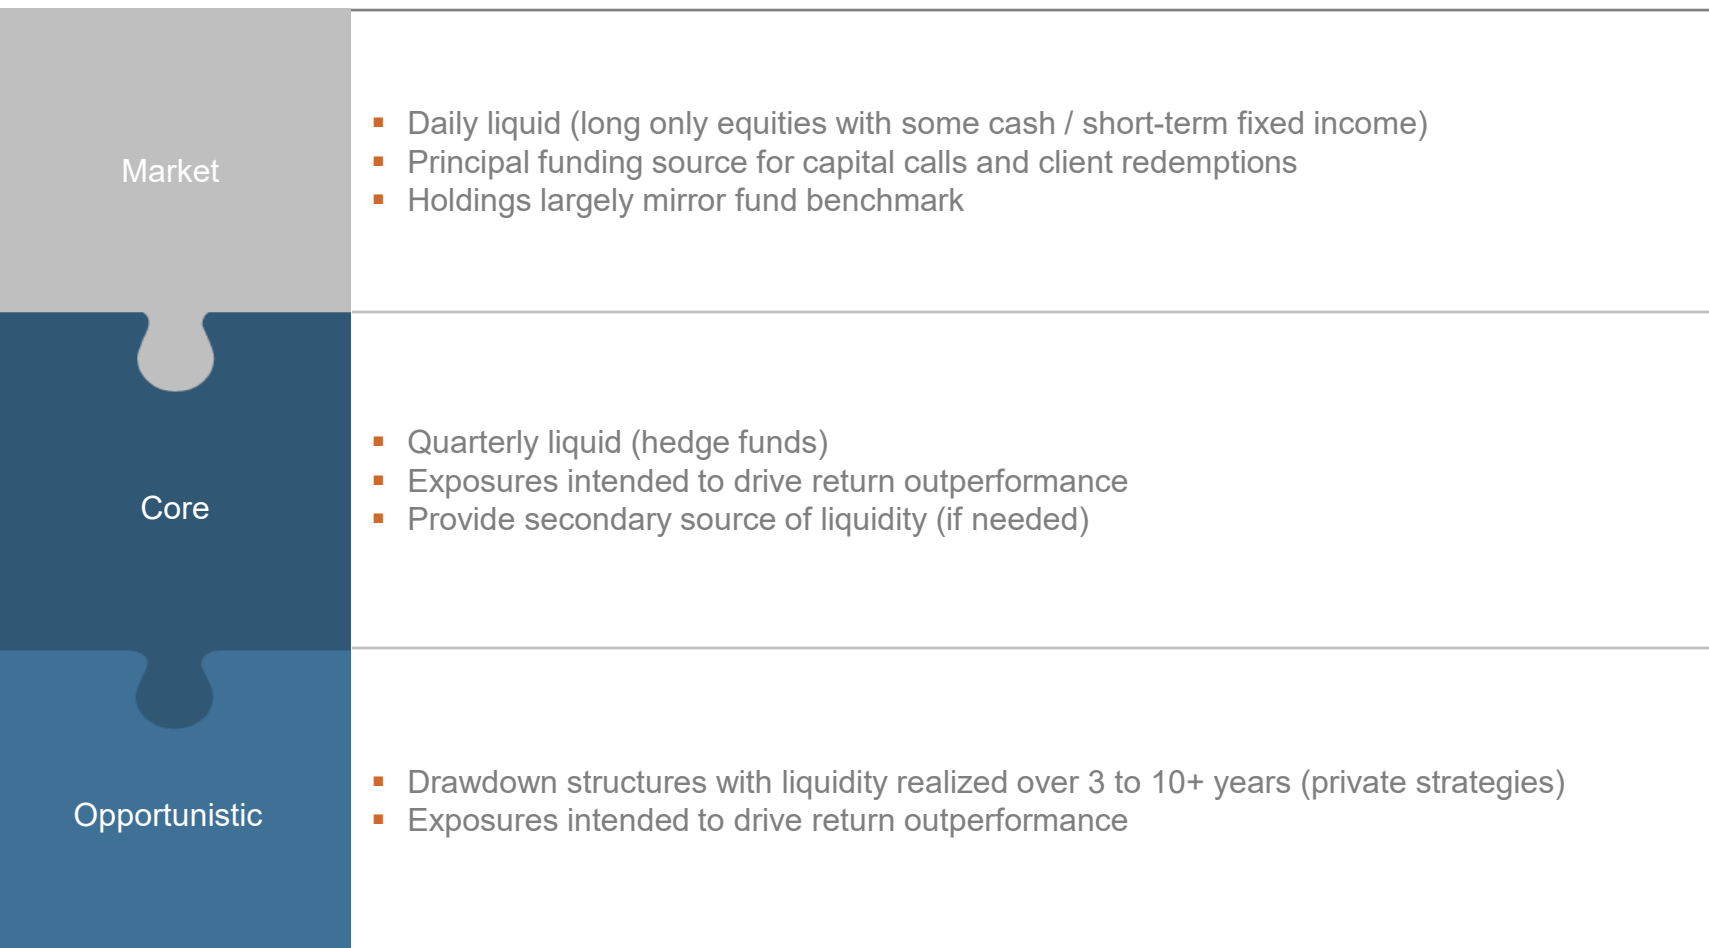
Market

- Daily liquid (long only equities with some cash / short-term fixed income)
- Principal funding source for capital calls and client redemptions
- Holdings largely mirror fund benchmark

Core

- Quarterly liquid (hedge funds)
- Exposures intended to drive return outperformance
- Provide secondary source of liquidity (if needed)

Opportunistic

- Drawdown structures with liquidity realized over 3 to 10+ years (private strategies)
- Exposures intended to drive return outperformance